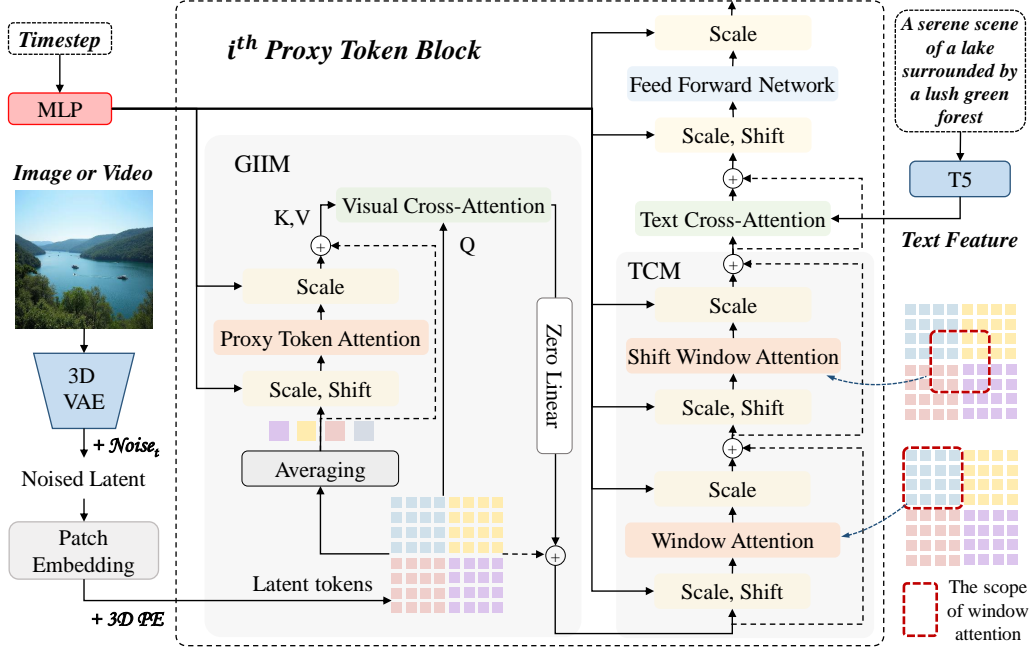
Timestep

MLP

$i^{th}$ Proxy Token Block

A serene scene of a lake surrounded by a lush green forest

Image or Video

GIIM

K,V

Visual Cross-Attention

Q

Scale

Proxy Token Attention

Scale, Shift

Averaging

Zero Linear

Scale

Feed Forward Network

Scale, Shift

Text Cross-Attention

T5

Text Feature

TCM

Scale

Shift Window Attention

Scale, Shift

Scale

Window Attention

Scale, Shift

3D VAE

+ $Noise_t$

Noised Latent

Patch Embedding

Latent tokens

+ 3D PE

The scope of window attention